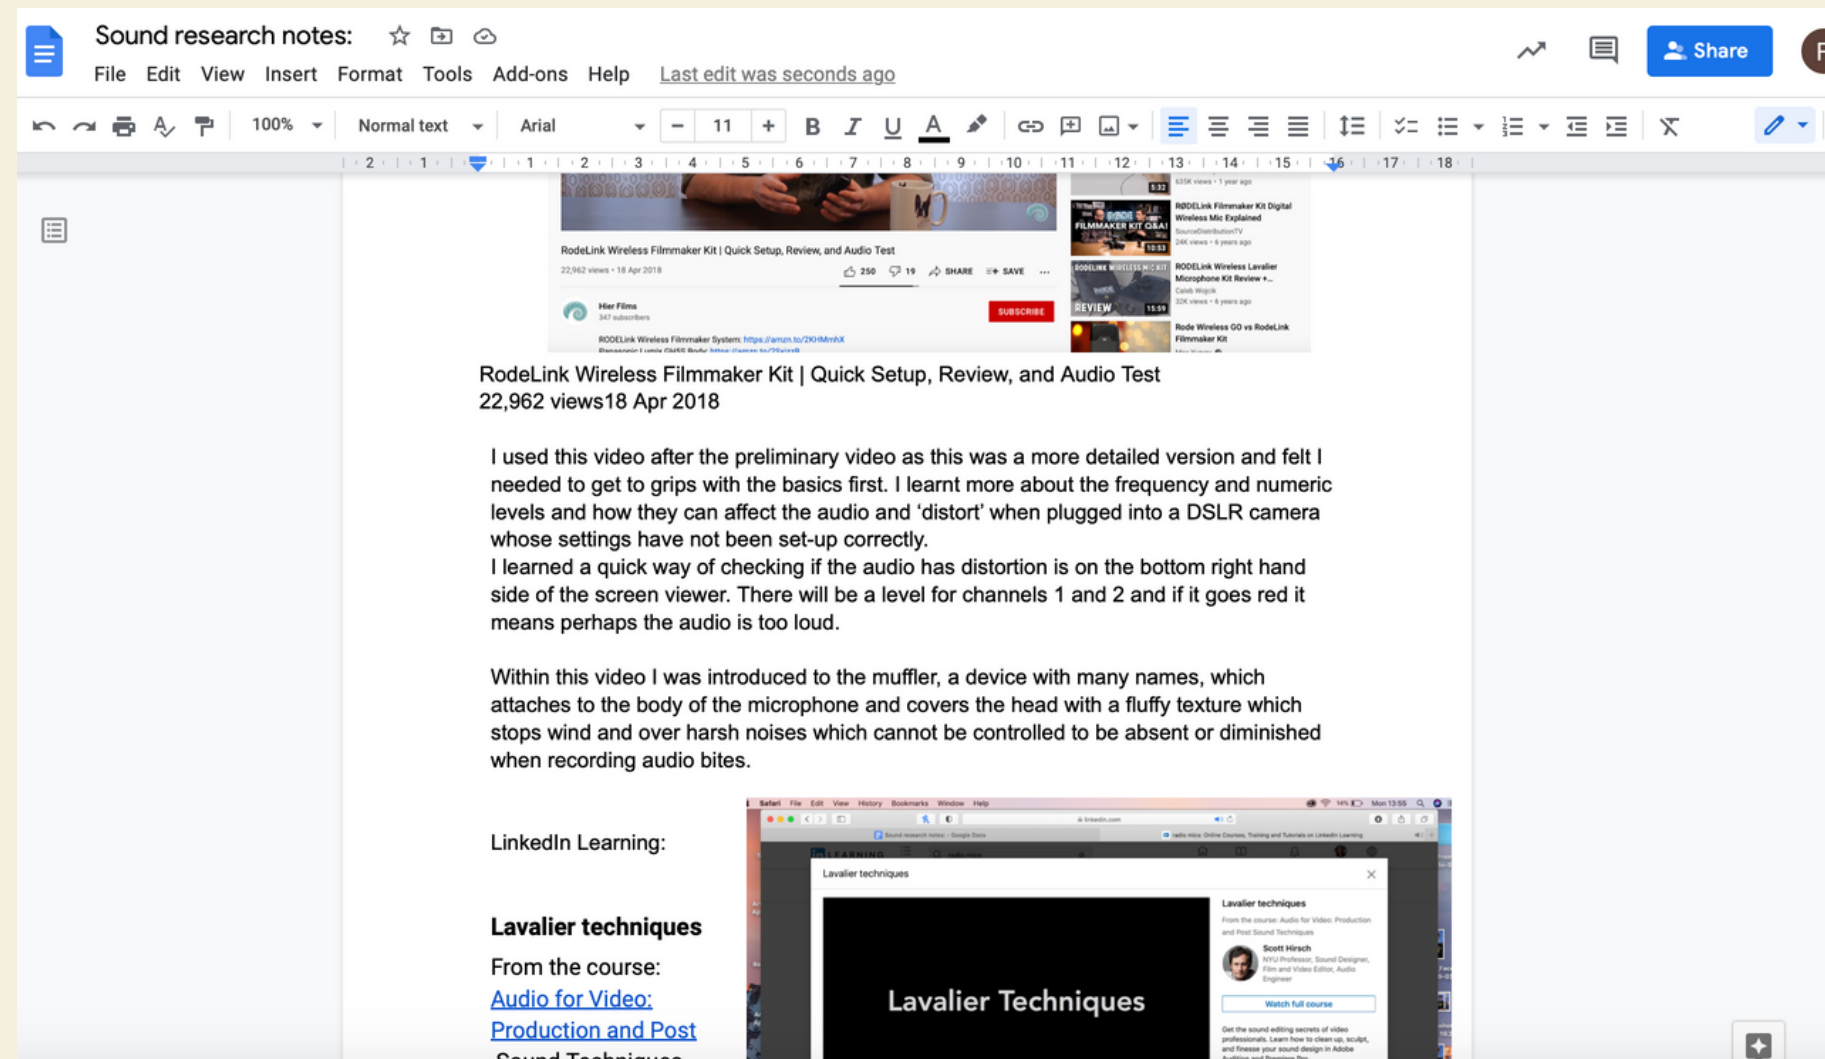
Sound research notes:

File Edit View Insert Format Tools Add-ons Help Last edit was seconds ago

Share

100% Normal text Arial 11

RodeLink Wireless Filmmaker Kit | Quick Setup, Review, and Audio Test
22,962 views • 18 Apr 2018
250 19 SHARE SAVE
Hier Films
347 subscribers
SUBSCRIBE
RODELink Wireless Filmmaker System: https://amzn.to/2KHMmhX

RØDELink Filmmaker Kit Digital Wireless Mic Explained
RODELink Wireless Lavalier Microphone Kit Review +...
Rode Wireless GO vs RodeLink Filmmaker Kit
FILMMAKER KIT Q&A!
REVIEW

RodeLink Wireless Filmmaker Kit | Quick Setup, Review, and Audio Test
22,962 views18 Apr 2018

I used this video after the preliminary video as this was a more detailed version and felt I needed to get to grips with the basics first. I learnt more about the frequency and numeric levels and how they can affect the audio and ‘distort’ when plugged into a DSLR camera whose settings have not been set-up correctly.
I learned a quick way of checking if the audio has distortion is on the bottom right hand side of the screen viewer. There will be a level for channels 1 and 2 and if it goes red it means perhaps the audio is too loud.

Within this video I was introduced to the muffler, a device with many names, which attaches to the body of the microphone and covers the head with a fluffy texture which stops wind and over harsh noises which cannot be controlled to be absent or diminished when recording audio bites.

LinkedIn Learning:

Lavalier techniques

From the course:
Audio for Video: Production and Post
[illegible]

Lavalier techniques
Lavalier Techniques
Lavalier techniques
From the course: Audio for Video: Production and Post Sound Techniques
Scott Hirsch
NYU Professor, Sound Designer, Film and Video Editor, Audio Engineer
Watch full course
Get the sound editing secrets of video professionals. Learn how to clean up, sculpt, and finesse your sound design in Adobe